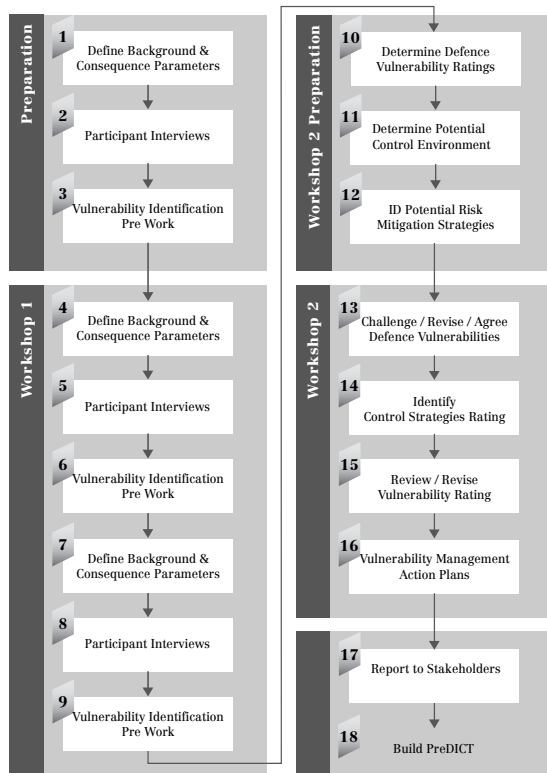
Preparation

1 Define Background & Consequence Parameters

2 Participant Interviews

3 Vulnerability Identification Pre Work

Workshop 1

4 Define Background & Consequence Parameters

5 Participant Interviews

6 Vulnerability Identification Pre Work

7 Define Background & Consequence Parameters

8 Participant Interviews

9 Vulnerability Identification Pre Work

Workshop 2 Preparation

10 Determine Defence Vulnerability Ratings

11 Determine Potential Control Environment

12 ID Potential Risk Mitigation Strategies

Workshop 2

13 Challenge / Revise / Agree Defence Vulnerabilities

14 Identify Control Strategies Rating

15 Review / Revise Vulnerability Rating

16 Vulnerability Management Action Plans

17 Report to Stakeholders

18 Build PreDICT